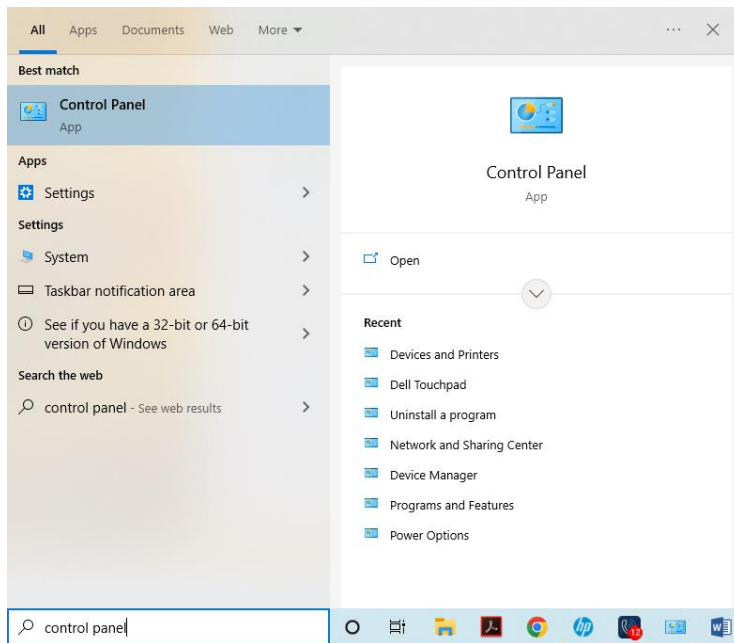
All Apps Documents Web More ▾

···

Best match

Control Panel
App

Apps

Settings

Settings

System

Taskbar notification area

See if you have a 32-bit or 64-bit version of Windows

Search the web

control panel - See web results

Control Panel
App

Open

Recent

Devices and Printers

Dell Touchpad

Uninstall a program

Network and Sharing Center

Device Manager

Programs and Features

Power Options

control panel

12